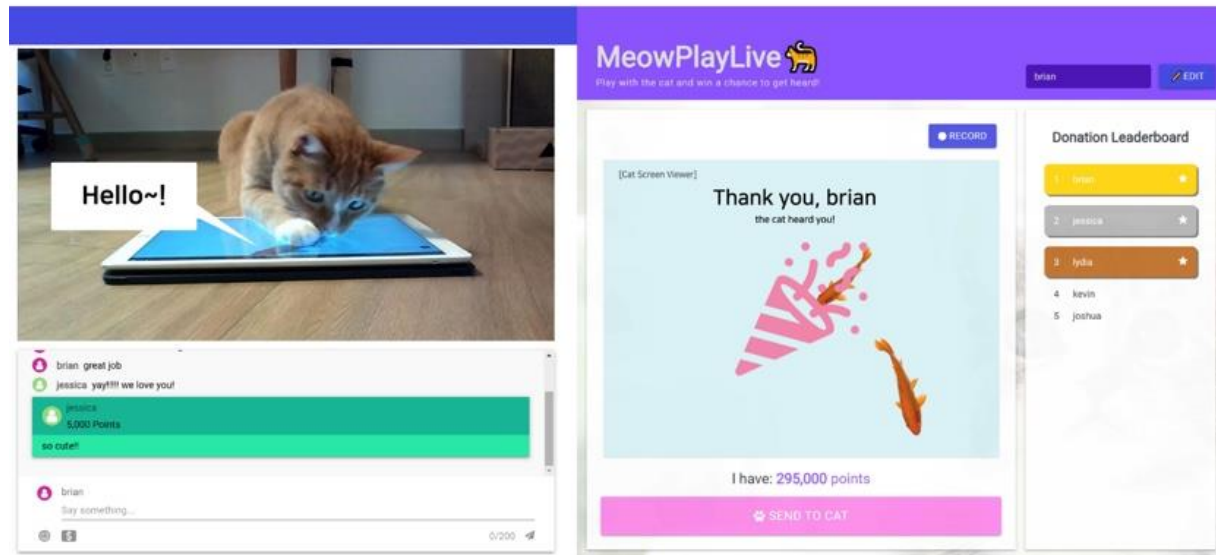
Hello~!

brian great job

jessica yay!!!! we love you!

jessica
5,000 Points
so cute!!

brian
Say something...

0/200

MeowPlayLive
Play with the cat and win a chance to get heard!

brian

EDIT

RECORD

[Cat Screen Viewer]

Thank you, brian
the cat heard you!

I have: 295,000 points

SEND TO CAT

Donation Leaderboard

1 brian
2 jessica
3 lydia
4 kevin
5 joshua